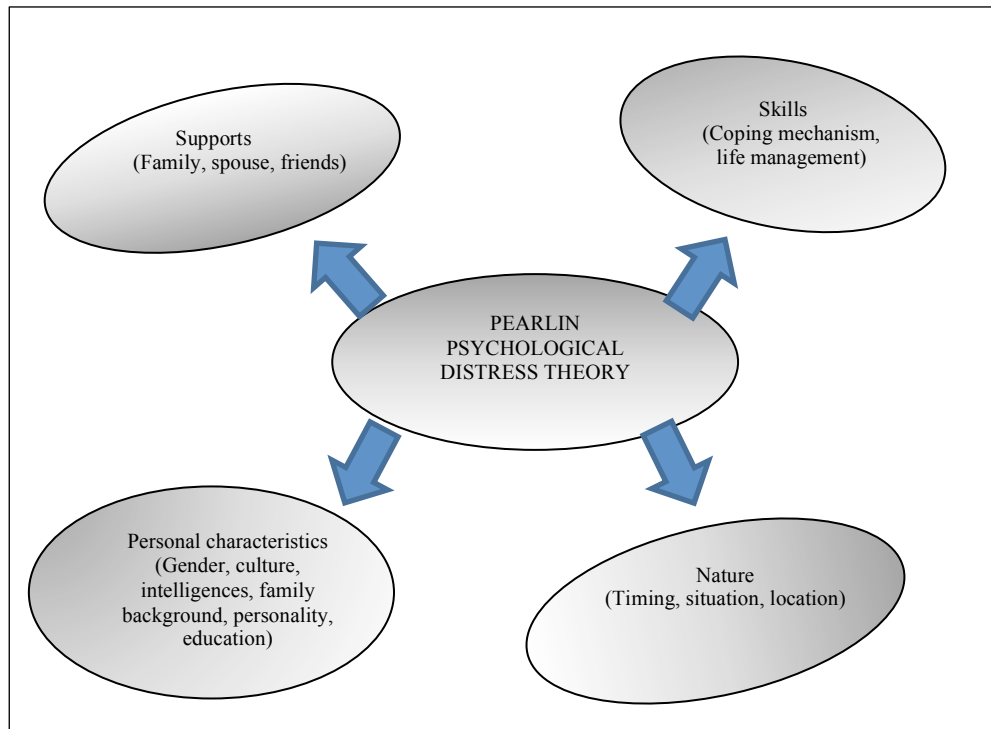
Supports
(Family, spouse, friends)

Skills
(Coping mechanism, life management)

PEARLIN
PSYCHOLOGICAL
DISTRESS THEORY

Personal characteristics
(Gender, culture, intelligences, family background, personality, education)

Nature
(Timing, situation, location)